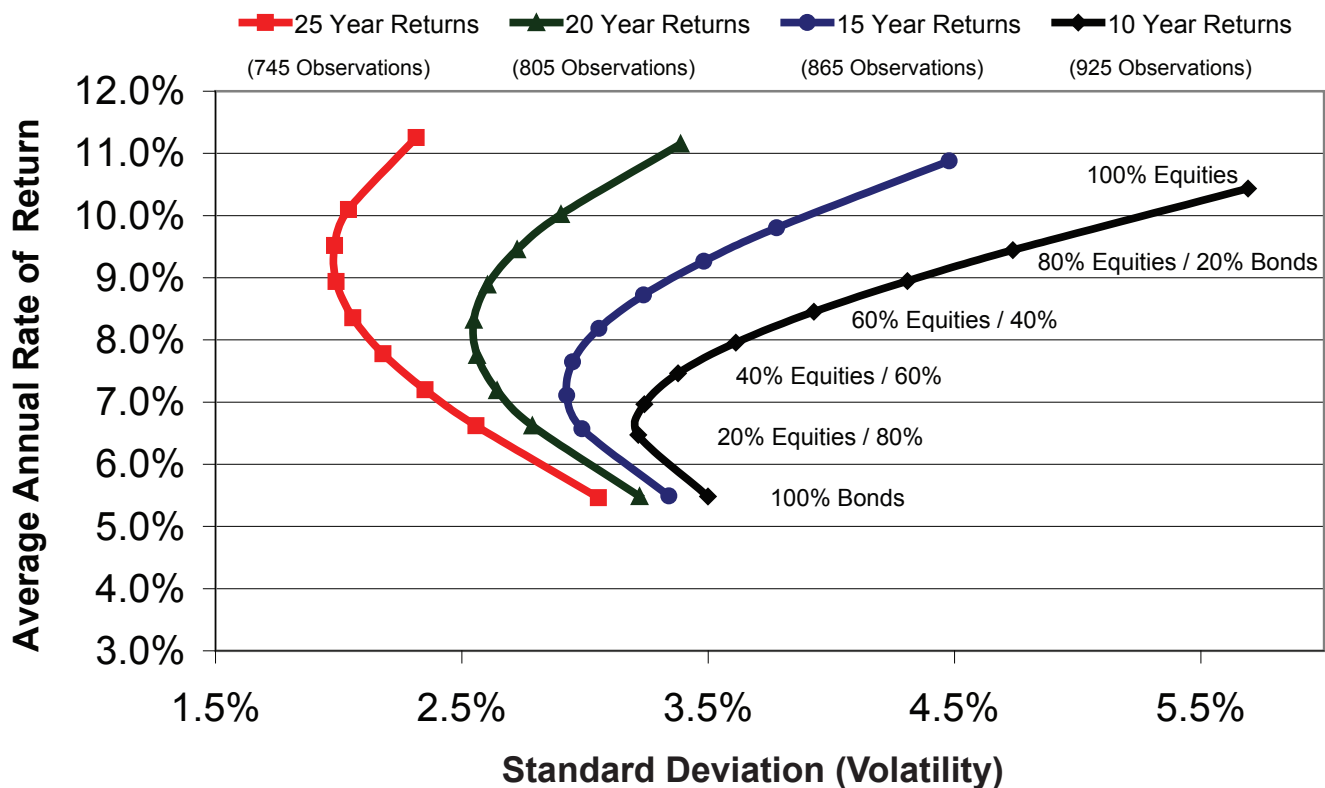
25 Year Returns (745 Observations)
20 Year Returns (805 Observations)
15 Year Returns (865 Observations)
10 Year Returns (925 Observations)

Average Annual Rate of Return

12.0%
11.0%
10.0%
9.0%
8.0%
7.0%
6.0%
5.0%
4.0%
3.0%

100% Equities
80% Equities / 20% Bonds
60% Equities / 40%
40% Equities / 60%
20% Equities / 80%
100% Bonds

1.5%
2.5%
3.5%
4.5%
5.5%

Standard Deviation (Volatility)